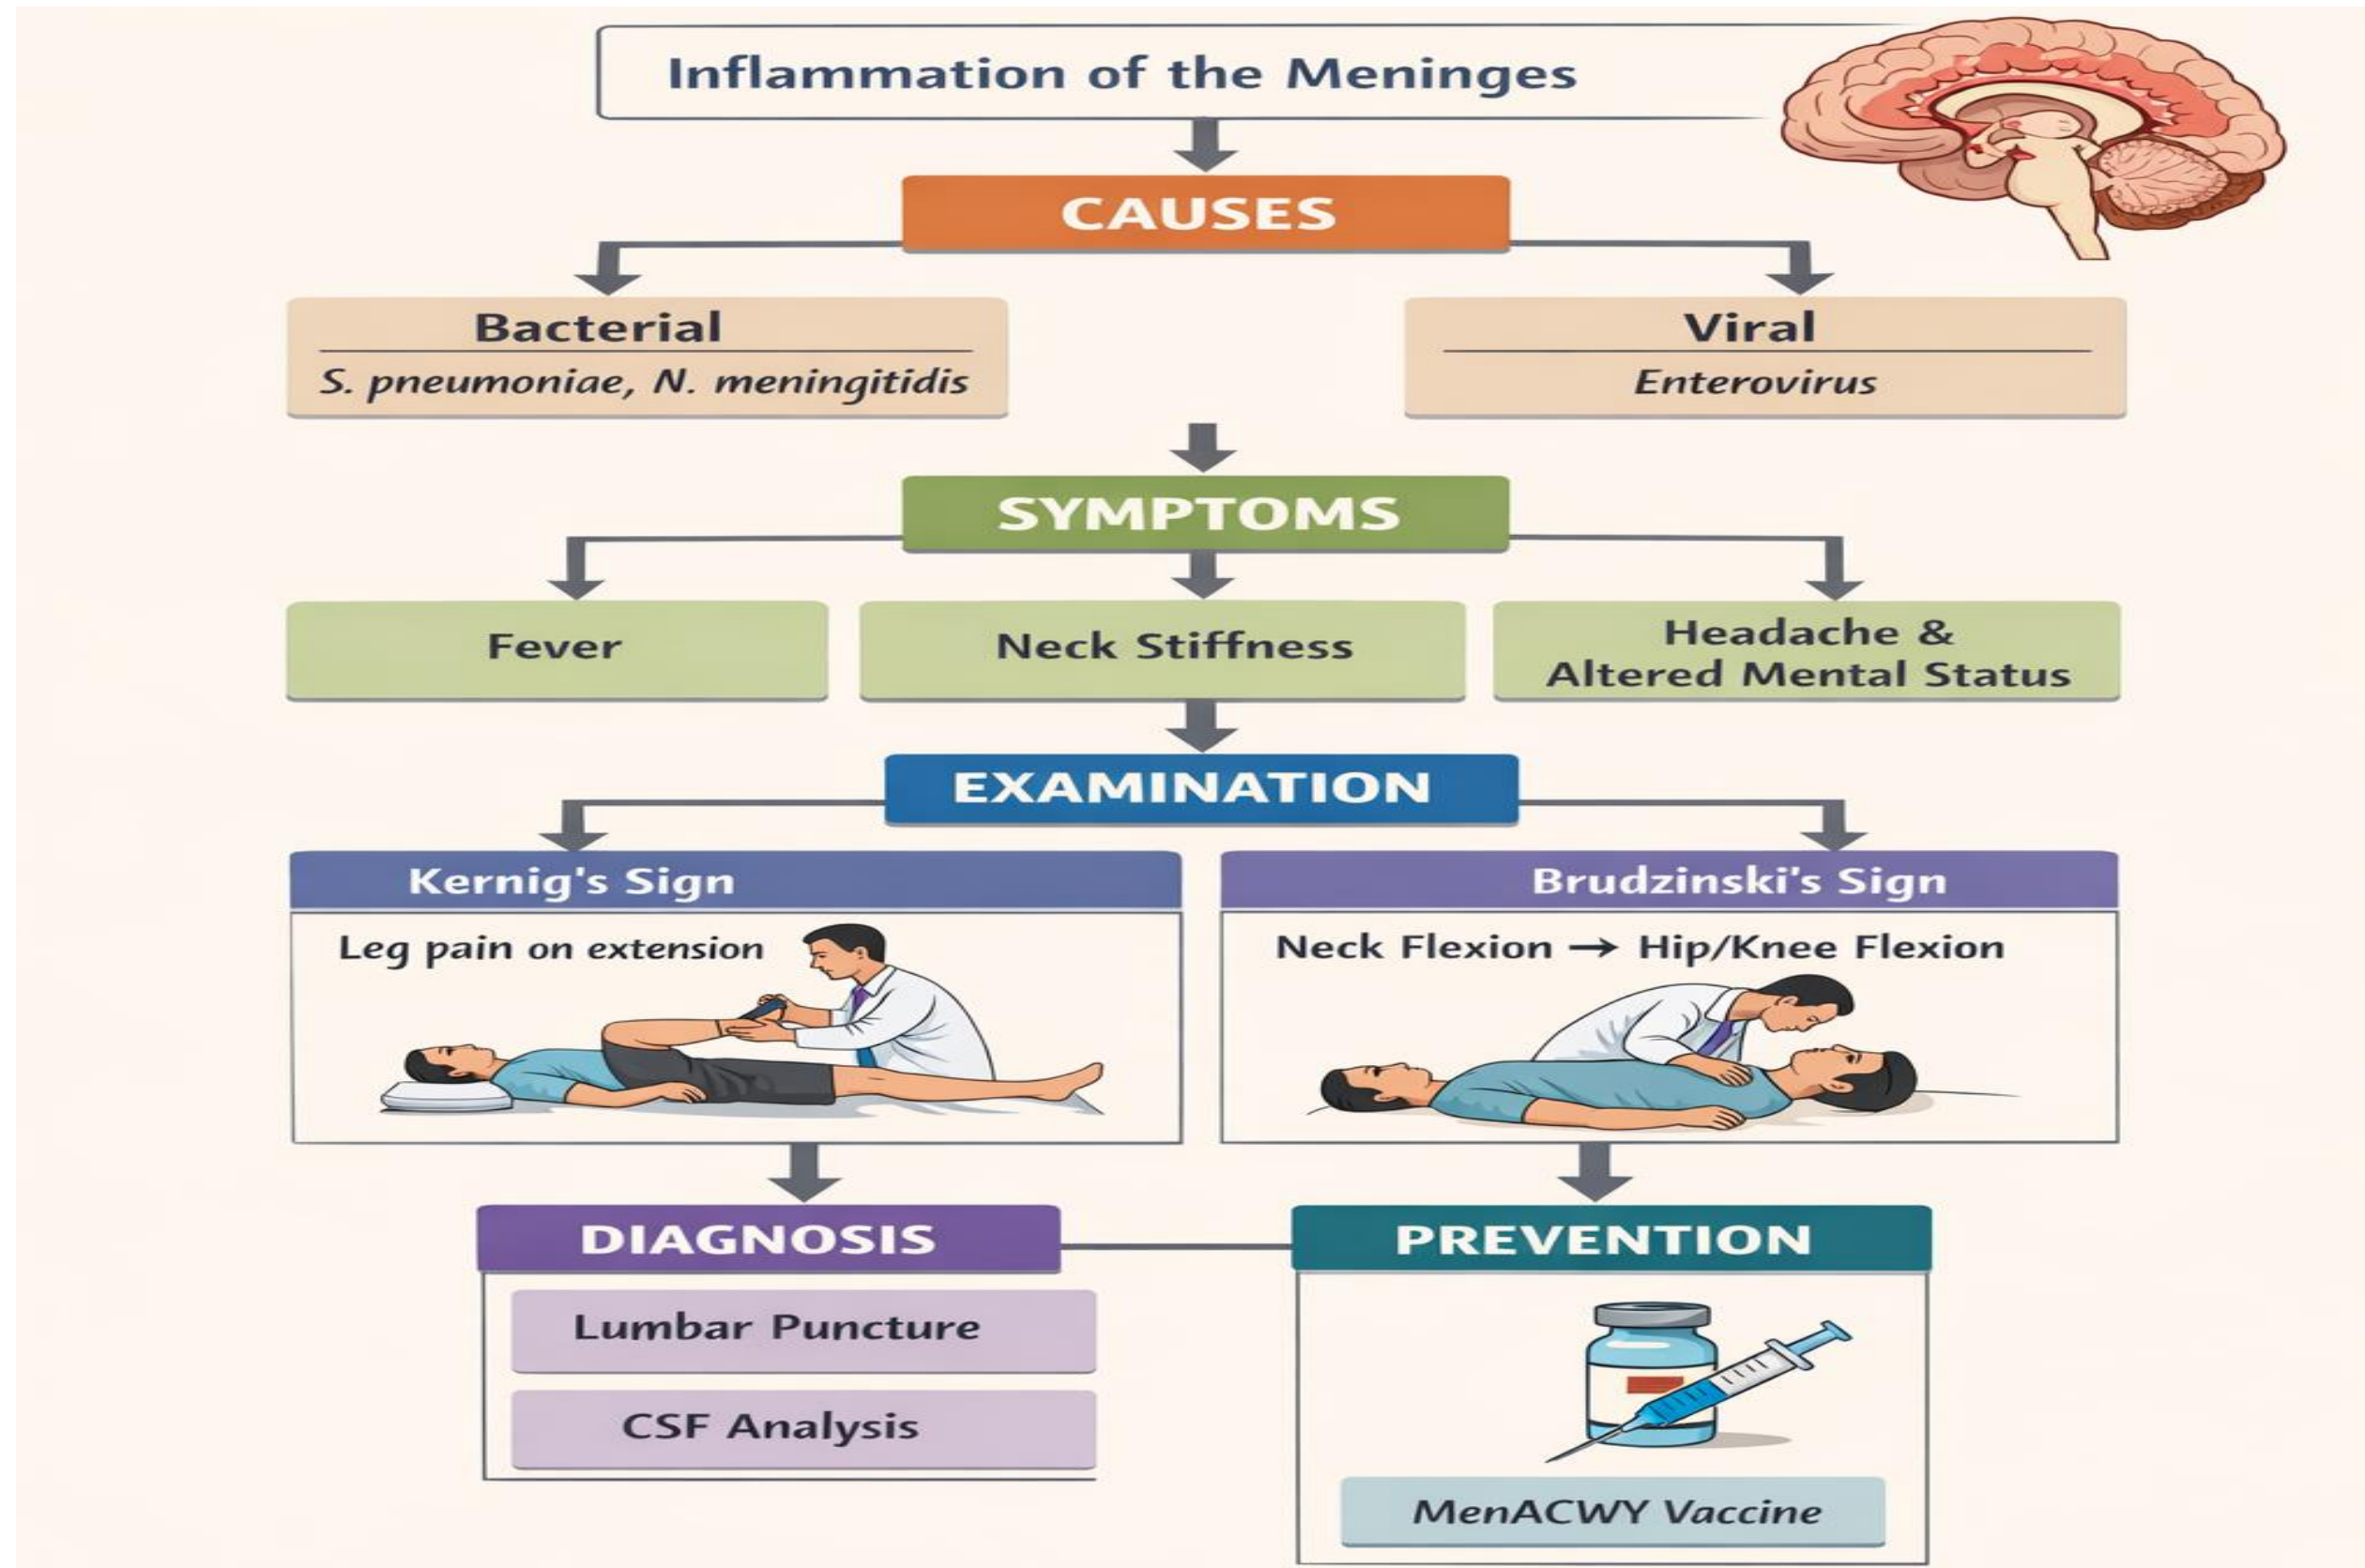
Inflammation of the Meninges

CAUSES

Bacterial
S. pneumoniae, N. meningitidis

Viral
Enterovirus

SYMPTOMS

Fever

Neck Stiffness

Headache & Altered Mental Status

EXAMINATION

Kernig's Sign
Leg pain on extension

Brudzinski's Sign
Neck Flexion → Hip/Knee Flexion

DIAGNOSIS
Lumbar Puncture
CSF Analysis

PREVENTION
MenACWY Vaccine